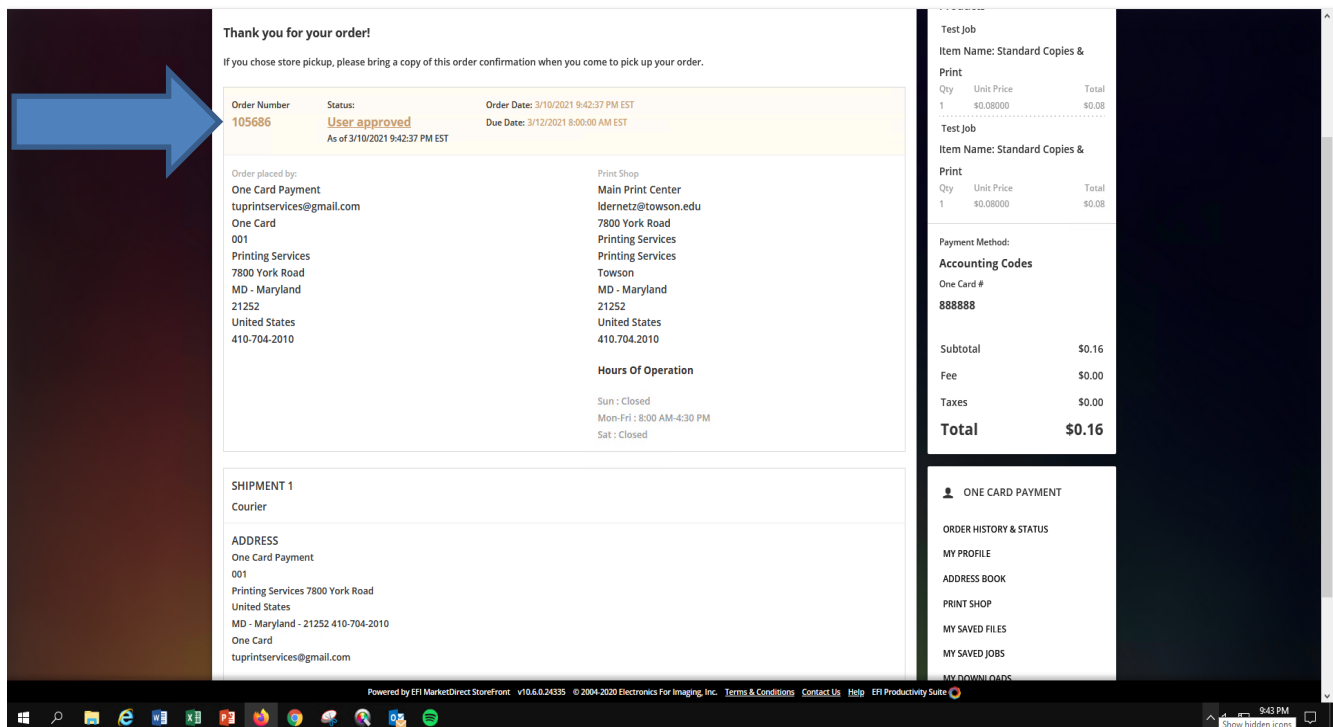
Thank you for your order!

If you chose store pickup, please bring a copy of this order confirmation when you come to pick up your order.

Order Number
105686

Status:
User approved
As of 3/10/2021 9:42:37 PM EST

Order Date: 3/10/2021 9:42:37 PM EST
Due Date: 3/12/2021 8:00:00 AM EST

Order placed by:
One Card Payment
tuprintservices@gmail.com
One Card
001
Printing Services
7800 York Road
MD - Maryland
21252
United States
410-704-2010

Print Shop
Main Print Center
ldernetz@towson.edu
7800 York Road
Printing Services
Printing Services
Towson
MD - Maryland
21252
United States
410.704.2010

Hours Of Operation

Sun : Closed
Mon-Fri : 8:00 AM-4:30 PM
Sat : Closed

SHIPMENT 1
Courier

ADDRESS
One Card Payment
001
Printing Services 7800 York Road
United States
MD - Maryland - 21252 410-704-2010
One Card
tuprintservices@gmail.com

Test Job
Item Name: Standard Copies & Print

| Qty | Unit Price | Total |
|---|---|---|
| 1 | \$0.08000 | \$0.08 |

Test Job
Item Name: Standard Copies & Print

| Qty | Unit Price | Total |
|---|---|---|
| 1 | \$0.08000 | \$0.08 |

Payment Method:
Accounting Codes
One Card #
888888

| Subtotal | \$0.16 |
|---|---|
| Fee | \$0.00 |
| Taxes | \$0.00 |
| Total | \$0.16 |

ONE CARD PAYMENT
ORDER HISTORY & STATUS
MY PROFILE
ADDRESS BOOK
PRINT SHOP
MY SAVED FILES
MY SAVED JOBS
MY DOWNLOADS

Powered by EFI MarketDirect StoreFront v10.6.0.24335 © 2004-2020 Electronics For Imaging, Inc. Terms & Conditions Contact Us Help EFI Productivity Suite

9:43 PM
Show hidden icons